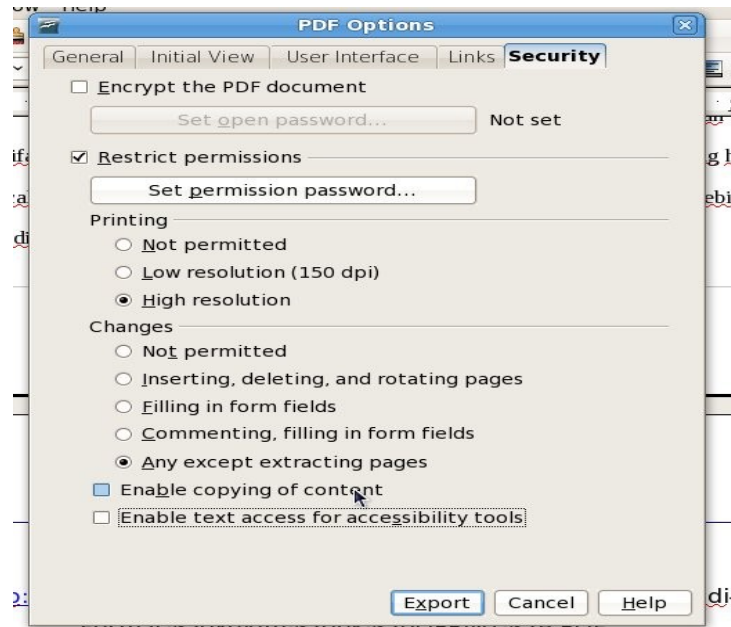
PDF Options

General | Initial View | User Interface | Links | Security

Encrypt the PDF document

Set open password... Not set

Restrict permissions

Set permission password...

Printing

Not permitted

Low resolution (150 dpi)

High resolution

Changes

Not permitted

Inserting, deleting, and rotating pages

Filling in form fields

Commenting, filling in form fields

Any except extracting pages

Enable copying of content

Enable text access for accessibility tools

Export Cancel Help